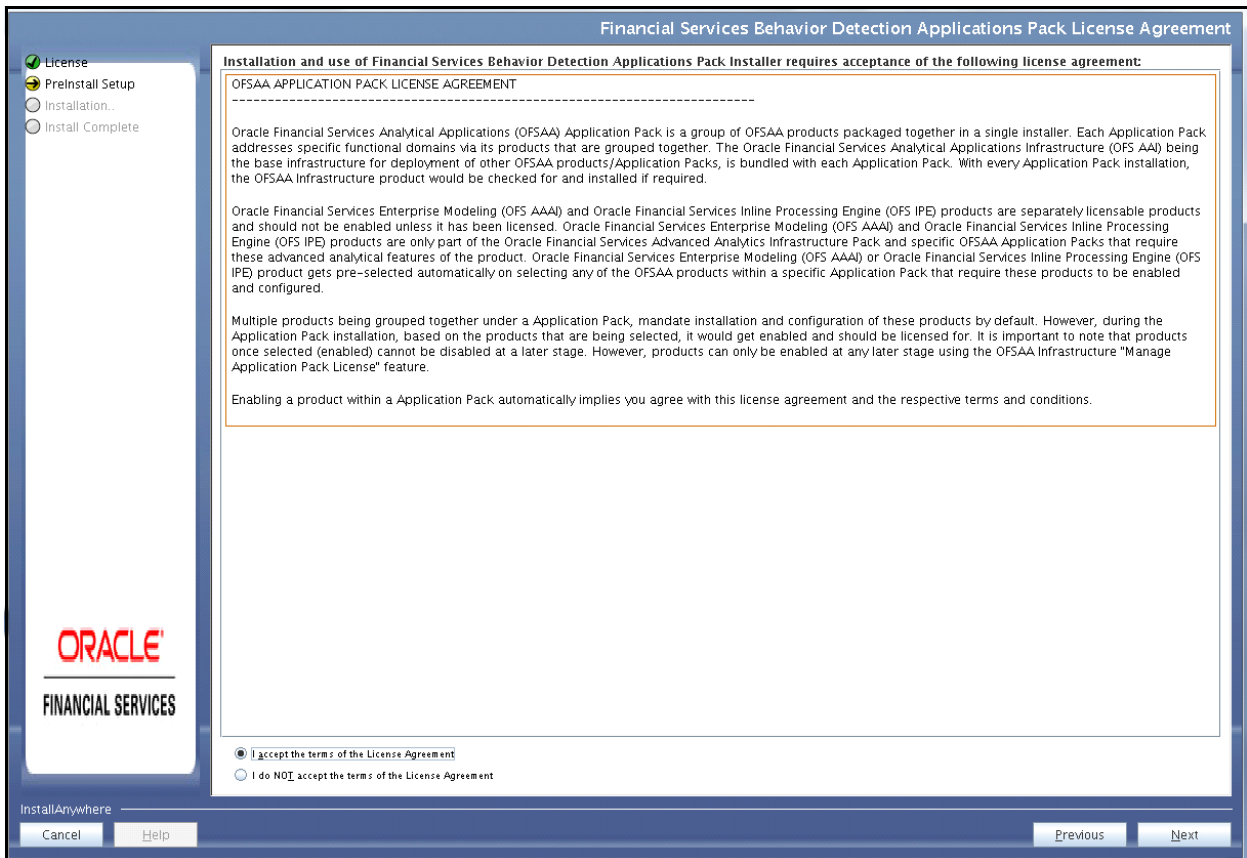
Financial Services Behavior Detection Applications Pack License Agreement

License
PreInstall Setup
Installation..
Install Complete

Installation and use of Financial Services Behavior Detection Applications Pack Installer requires acceptance of the following license agreement:

OFSAA APPLICATION PACK LICENSE AGREEMENT
------------------------------------------------------------------------

Oracle Financial Services Analytical Applications (OFSAA) Application Pack is a group of OFSAA products packaged together in a single installer. Each Application Pack addresses specific functional domains via its products that are grouped together. The Oracle Financial Services Analytical Applications Infrastructure (OFS AAI) being the base infrastructure for deployment of other OFSAA products/Application Packs, is bundled with each Application Pack. With every Application Pack installation, the OFSAA Infrastructure product would be checked for and installed if required.

Oracle Financial Services Enterprise Modeling (OFS AAAI) and Oracle Financial Services Inline Processing Engine (OFS IPE) products are separately licensable products and should not be enabled unless it has been licensed. Oracle Financial Services Enterprise Modeling (OFS AAAI) and Oracle Financial Services Inline Processing Engine (OFS IPE) products are only part of the Oracle Financial Services Advanced Analytics Infrastructure Pack and specific OFSAA Application Packs that require these advanced analytical features of the product. Oracle Financial Services Enterprise Modeling (OFS AAAI) or Oracle Financial Services Inline Processing Engine (OFS IPE) product gets pre-selected automatically on selecting any of the OFSAA products within a specific Application Pack that require these products to be enabled and configured.

Multiple products being grouped together under a Application Pack, mandate installation and configuration of these products by default. However, during the Application Pack installation, based on the products that are being selected, it would get enabled and should be licensed for. It is important to note that products once selected (enabled) cannot be disabled at a later stage. However, products can only be enabled at any later stage using the OFSAA Infrastructure "Manage Application Pack License" feature.

Enabling a product within a Application Pack automatically implies you agree with this license agreement and the respective terms and conditions.

ORACLE
FINANCIAL SERVICES

I accept the terms of the License Agreement
I do NOT accept the terms of the License Agreement

InstallAnywhere
Cancel
Help
Previous
Next